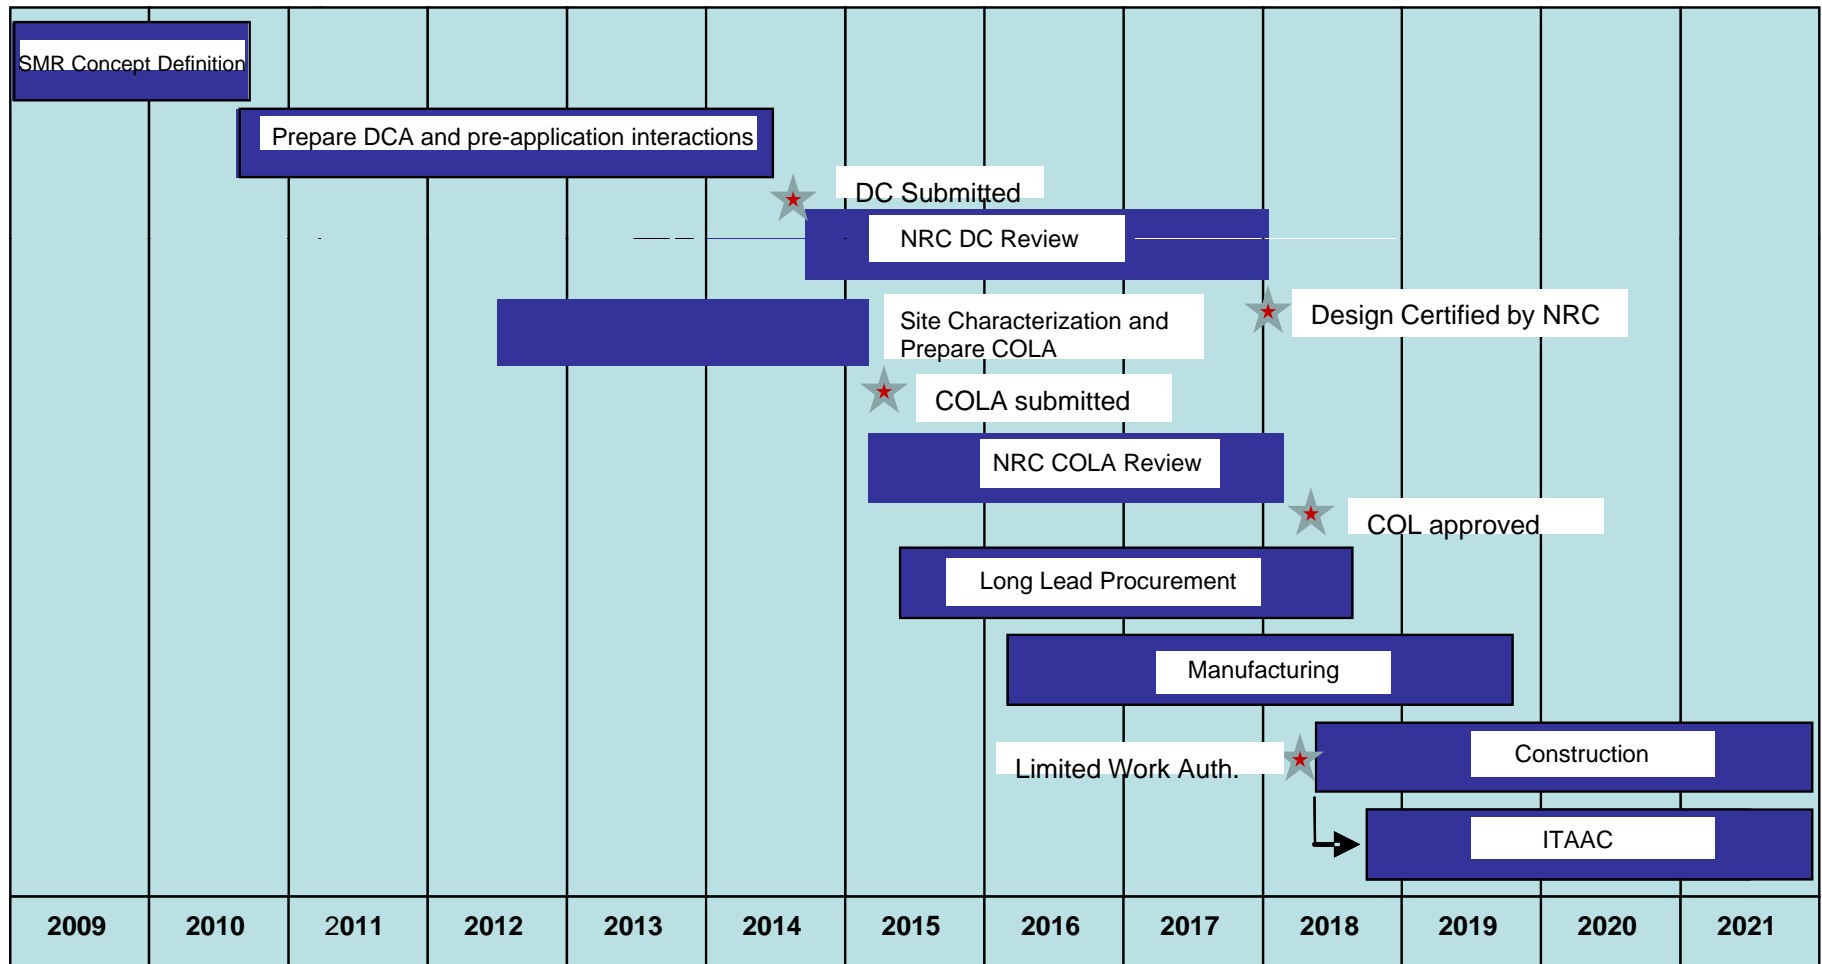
SMR Concept Definition

Prepare DCA and pre-application interactions

DC Submitted

NRC DC Review

Site Characterization and Prepare COLA

Design Certified by NRC

COLA submitted

NRC COLA Review

COL approved

Long Lead Procurement

Manufacturing

Limited Work Auth.

Construction

ITAAC

| 2009 | 2010 | 2011 | 2012 | 2013 | 2014 | 2015 | 2016 | 2017 | 2018 | 2019 | 2020 | 2021 |
|---|---|---|---|---|---|---|---|---|---|---|---|---|